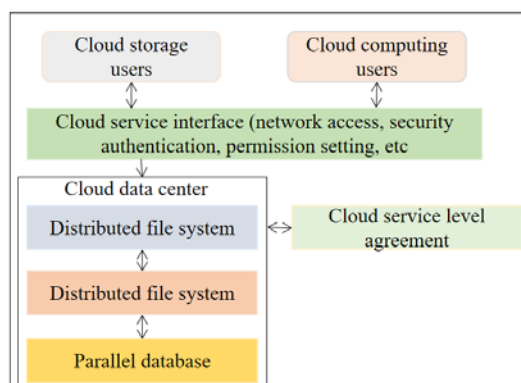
Cloud storage users

Cloud computing users

Cloud service interface (network access, security authentication, permission setting, etc

Cloud data center

Distributed file system

Cloud service level agreement

Distributed file system

Parallel database